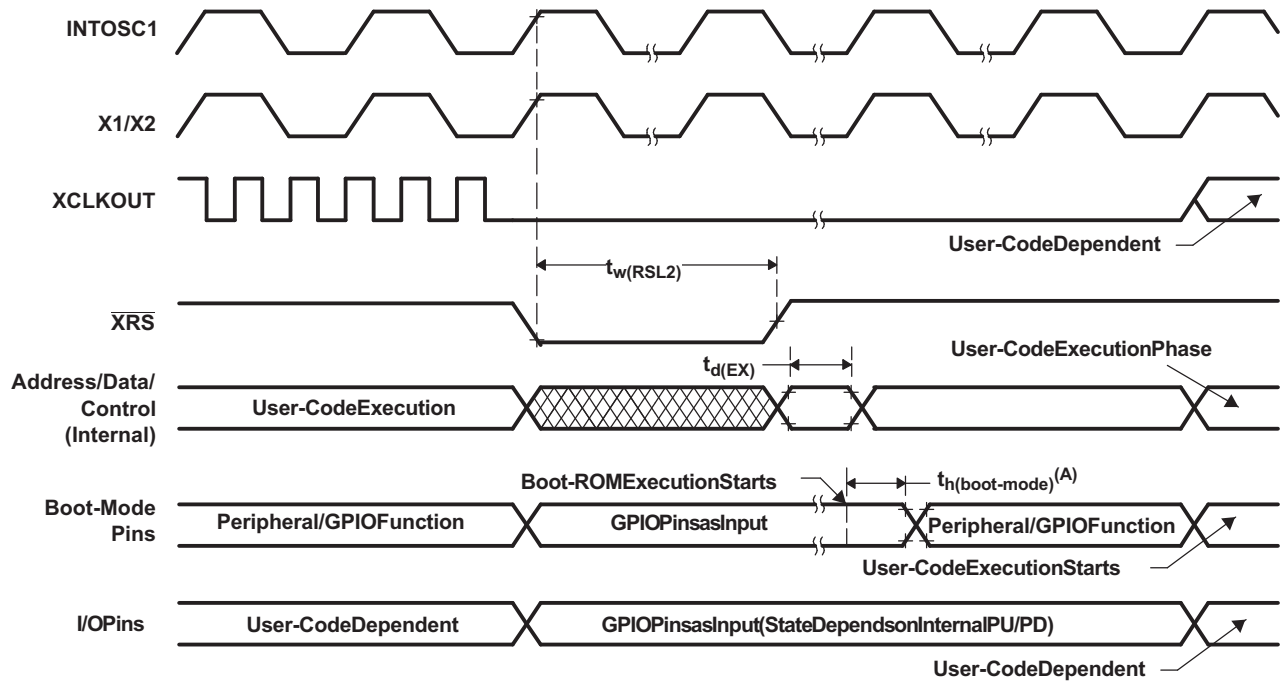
INTOSC1

X1/X2

XCLKOUT

User-CodeDependent

$t_{w(RSL2)}$

$\overline{XRS}$

$t_{d(EX)}$

User-CodeExecutionPhase

Address/Data/ Control (Internal)

User-CodeExecution

Boot-ROMExecutionStarts

$t_{h(boot\text{-}mode)}^{(A)}$

Boot-Mode Pins

Peripheral/GPIOFunction

GPIOPinsasInput

Peripheral/GPIOFunction

User-CodeExecutionStarts

I/OPins

User-CodeDependent

GPIOPinsasInput(StateDependsonInternalPU/PD)

User-CodeDependent